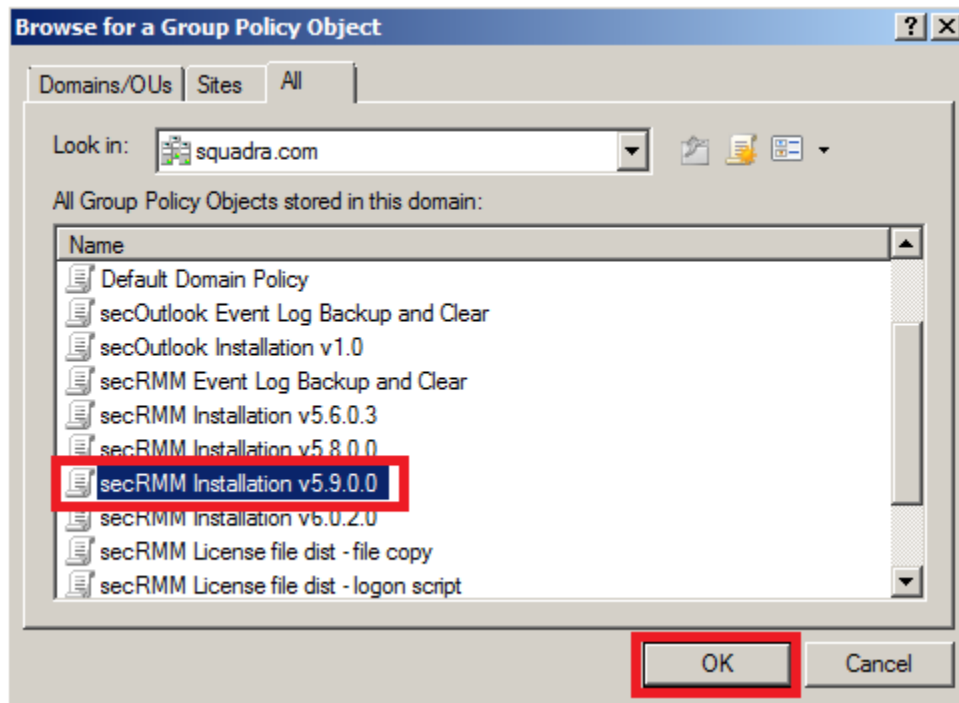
Browse for a Group Policy Object

?

Domains/OUs | Sites | All

Look in: squadra.com

All Group Policy Objects stored in this domain:

Name

Default Domain Policy

secOutlook Event Log Backup and Clear

secOutlook Installation v1.0

secRMM Event Log Backup and Clear

secRMM Installation v5.6.0.3

secRMM Installation v5.8.0.0

secRMM Installation v5.9.0.0

secRMM Installation v6.0.2.0

secRMM License file dist - file copy

secRMM License file dist - logon script

OK

Cancel